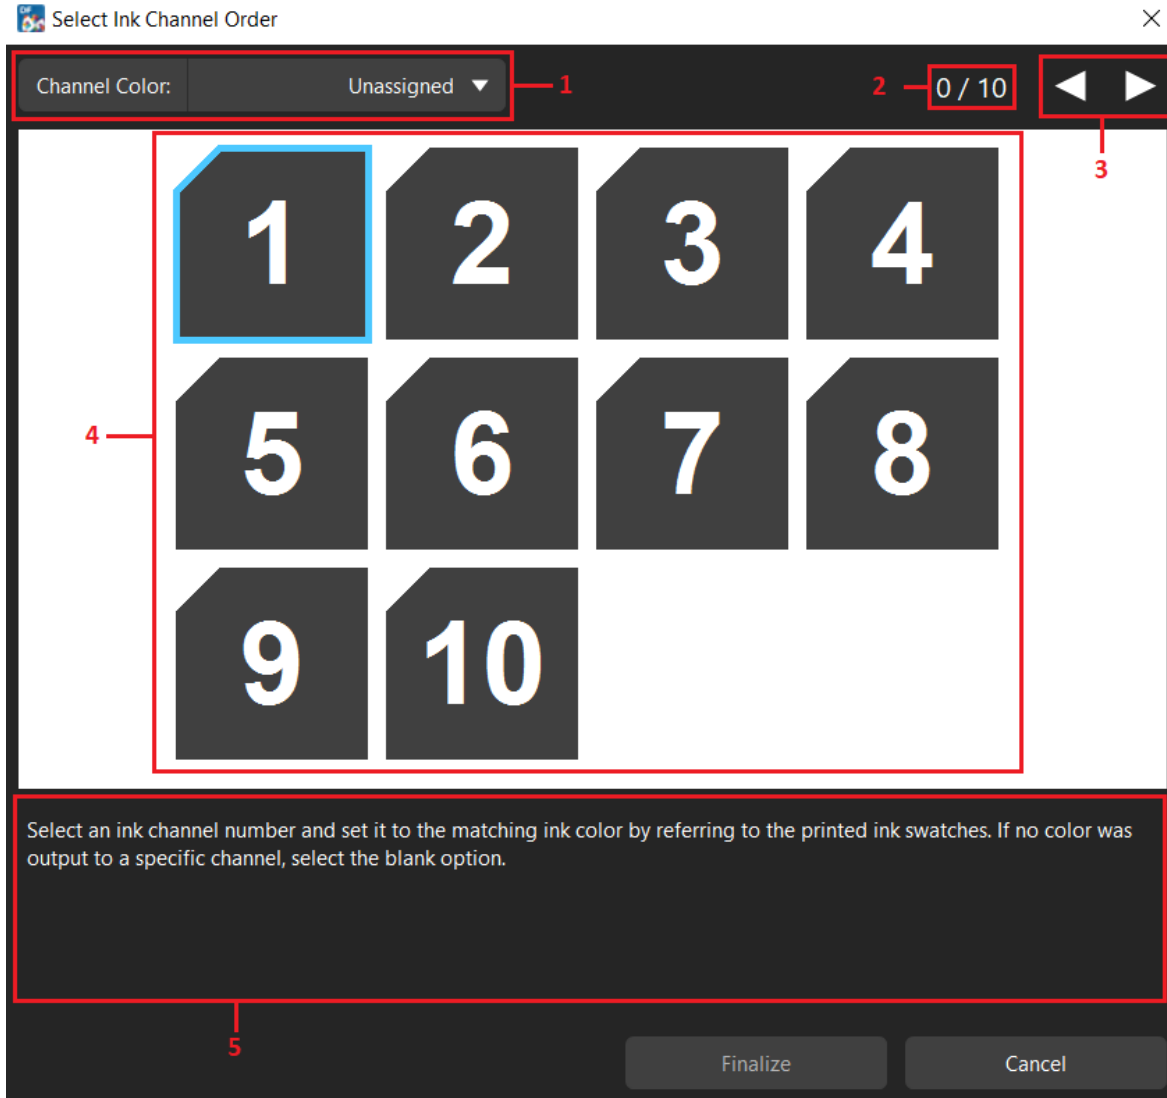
Select Ink Channel Order

Channel Color: Unassigned

1

2

0 / 10

3

1 2 3 4

4

5 6 7 8

9 10

Select an ink channel number and set it to the matching ink color by referring to the printed ink swatches. If no color was output to a specific channel, select the blank option.

5

Finalize

Cancel